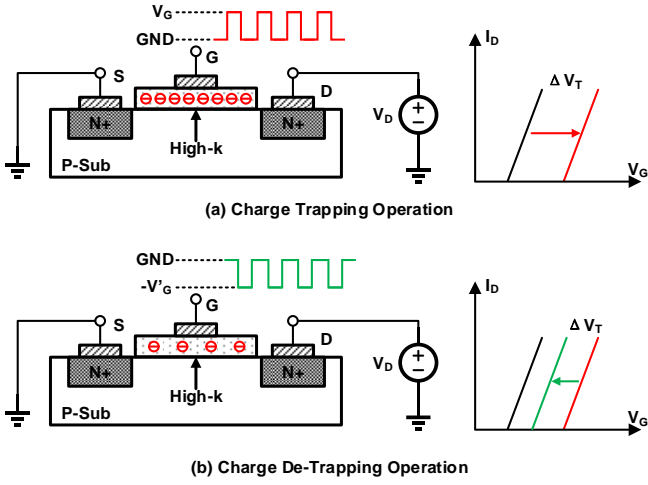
$V_G$
GND
G
S
D
N+
N+
High-k
P-Sub
$V_D$
+
–
$I_D$
$\Delta V_T$
$V_G$
(a) Charge Trapping Operation

GND
$-V'_G$
G
S
D
N+
N+
High-k
P-Sub
$V_D$
+
–
$I_D$
$\Delta V_T$
$V_G$
(b) Charge De-Trapping Operation